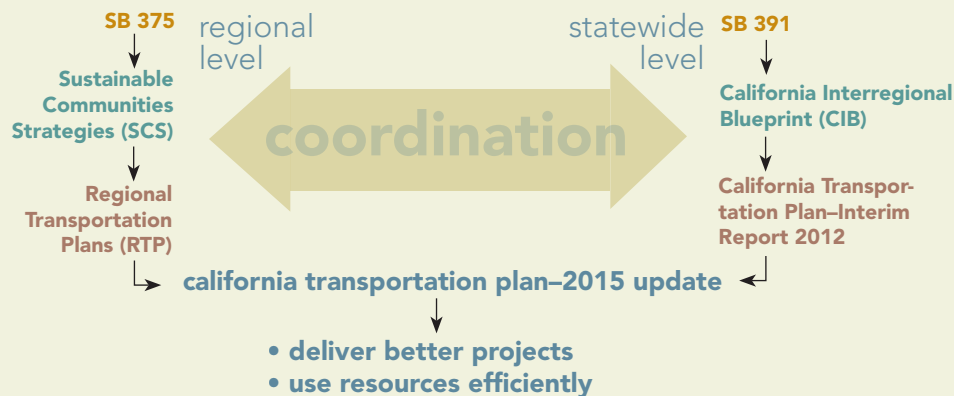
SB 375

Sustainable Communities Strategies (SCS)

Regional Transportation Plans (RTP)

regional level

coordination

statewide level

SB 391

California Interregional Blueprint (CIB)

California Transportation Plan–Interim Report 2012

california transportation plan–2015 update

• deliver better projects
• use resources efficiently